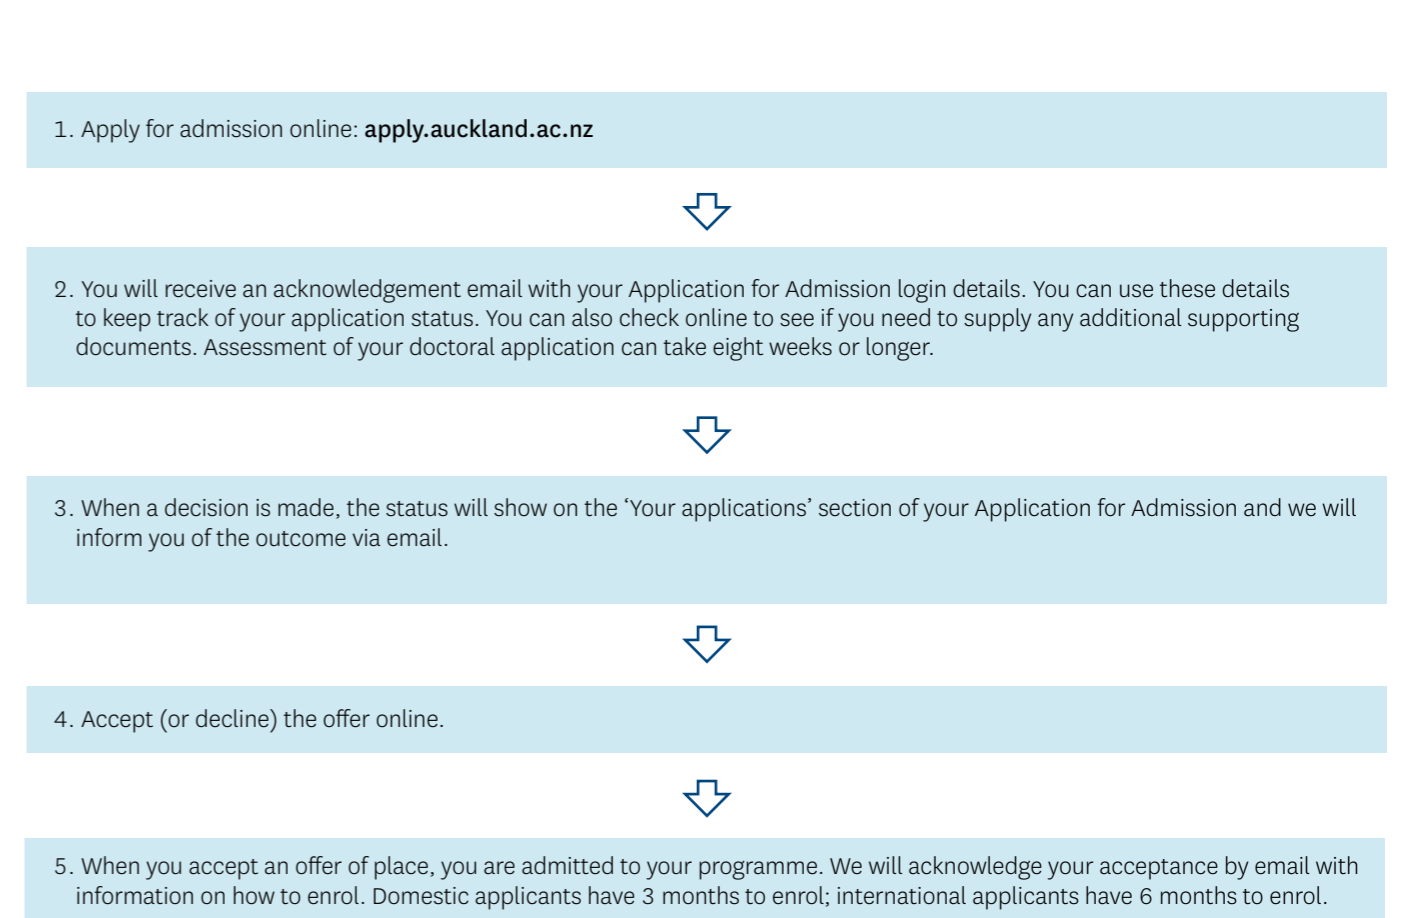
1. Apply for admission online: **apply.auckland.ac.nz**

2. You will receive an acknowledgement email with your Application for Admission login details. You can use these details to keep track of your application status. You can also check online to see if you need to supply any additional supporting documents. Assessment of your doctoral application can take eight weeks or longer.

3. When a decision is made, the status will show on the 'Your applications' section of your Application for Admission and we will inform you of the outcome via email.

4. Accept (or decline) the offer online.

5. When you accept an offer of place, you are admitted to your programme. We will acknowledge your acceptance by email with information on how to enrol. Domestic applicants have 3 months to enrol; international applicants have 6 months to enrol.